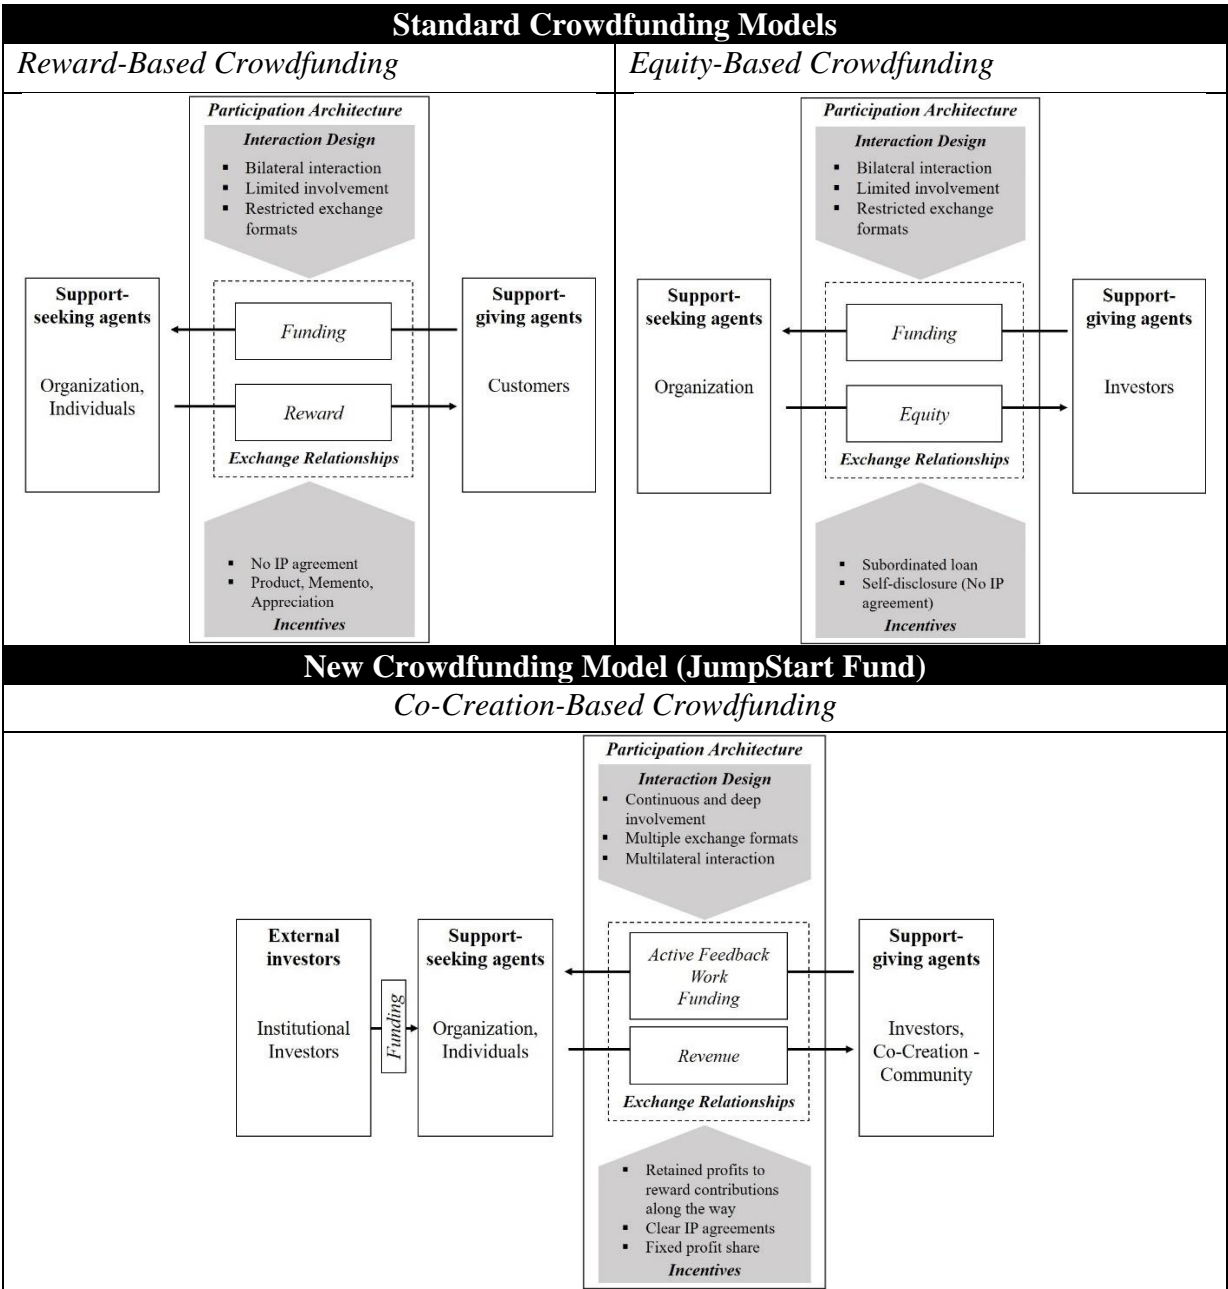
**Standard Crowdfunding Models**

*Reward-Based Crowdfunding*

*Participation Architecture*

*Interaction Design*
- Bilateral interaction
- Limited involvement
- Restricted exchange formats

**Support-seeking agents**

Organization, Individuals

*Funding*

*Reward*

*Exchange Relationships*

**Support-giving agents**

Customers

- No IP agreement
- Product, Memento, Appreciation

*Incentives*

*Equity-Based Crowdfunding*

*Participation Architecture*

*Interaction Design*
- Bilateral interaction
- Limited involvement
- Restricted exchange formats

**Support-seeking agents**

Organization

*Funding*

*Equity*

*Exchange Relationships*

**Support-giving agents**

Investors

- Subordinated loan
- Self-disclosure (No IP agreement)

*Incentives*

**New Crowdfunding Model (JumpStart Fund)**

*Co-Creation-Based Crowdfunding*

*Participation Architecture*

*Interaction Design*
- Continuous and deep involvement
- Multiple exchange formats
- Multilateral interaction

**External investors**

Institutional Investors

*Funding*

**Support-seeking agents**

Organization, Individuals

*Active Feedback*
*Work*
*Funding*

*Revenue*

*Exchange Relationships*

**Support-giving agents**

Investors, Co-Creation - Community

- Retained profits to reward contributions along the way
- Clear IP agreements
- Fixed profit share

*Incentives*